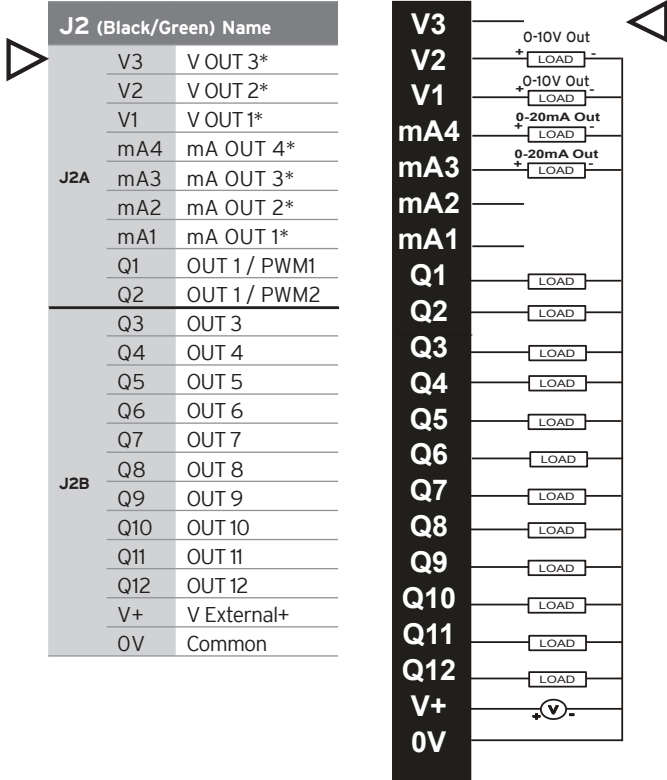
| J2 (Black/Green) | | Name |
|---|---|---|
| J2A | V3 | V OUT 3* |
| | V2 | V OUT 2* |
| | V1 | V OUT 1* |
| | mA4 | mA OUT 4* |
| | mA3 | mA OUT 3* |
| | mA2 | mA OUT 2* |
| | mA1 | mA OUT 1* |
| | Q1 | OUT 1 / PWM1 |
| | Q2 | OUT 1 / PWM2 |
| J2B | Q3 | OUT 3 |
| | Q4 | OUT 4 |
| | Q5 | OUT 5 |
| | Q6 | OUT 6 |
| | Q7 | OUT 7 |
| | Q8 | OUT 8 |
| | Q9 | OUT 9 |
| | Q10 | OUT 10 |
| | Q11 | OUT 11 |
| | Q12 | OUT 12 |
| | V+ | V External+ |
| | 0V | Common |

V3
V2
V1
mA4
mA3
mA2
mA1
Q1
Q2
Q3
Q4
Q5
Q6
Q7
Q8
Q9
Q10
Q11
Q12
V+
0V

0-10V Out
+ LOAD -
0-10V Out
+ LOAD -
0-20mA Out
+ LOAD -
0-20mA Out
+ LOAD -
LOAD
LOAD
LOAD
LOAD
LOAD
LOAD
LOAD
LOAD
LOAD
LOAD
LOAD
LOAD
+ V -